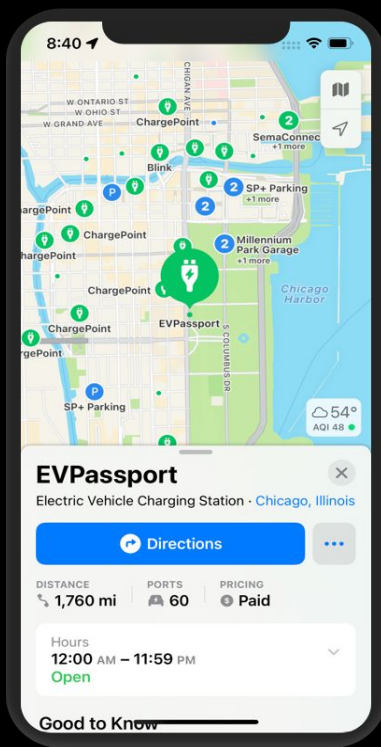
8:40

W ONTARIO ST
W OHIO ST
W GRAND AVE
CHICAGO AVE
ChargePoint
SemaConnec
+1 more
Blink
2
SP+ Parking
+1 more
ChargePoint
ChargePoint
2
Millennium Park Garage
+1 more
ChargePoint
ChargePoint
Chicago Harbor
ChargePoint
EVPassport
S COLUMBUS DR
ChargePoint
SP+ Parking
54°
AQI 48

EVPassport
Electric Vehicle Charging Station · Chicago, Illinois
Directions
DISTANCE
1,760 mi
PORTS
60
PRICING
Paid
Hours
12:00 AM – 11:59 PM
Open
Good to Know